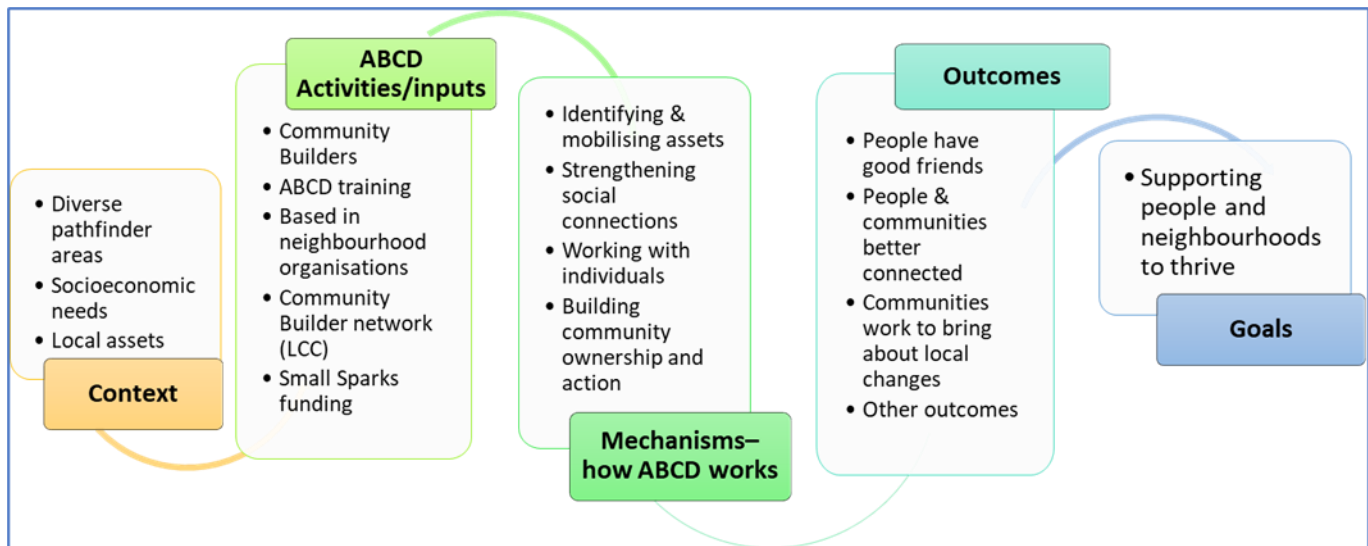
- Diverse pathfinder areas
- Socioeconomic needs
- Local assets

Context

ABCD Activities/inputs

- Community Builders
- ABCD training
- Based in neighbourhood organisations
- Community Builder network (LCC)
- Small Sparks funding

- Identifying & mobilising assets
- Strengthening social connections
- Working with individuals
- Building community ownership and action

Mechanisms– how ABCD works

Outcomes

- People have good friends
- People & communities better connected
- Communities work to bring about local changes
- Other outcomes

- Supporting people and neighbourhoods to thrive

Goals